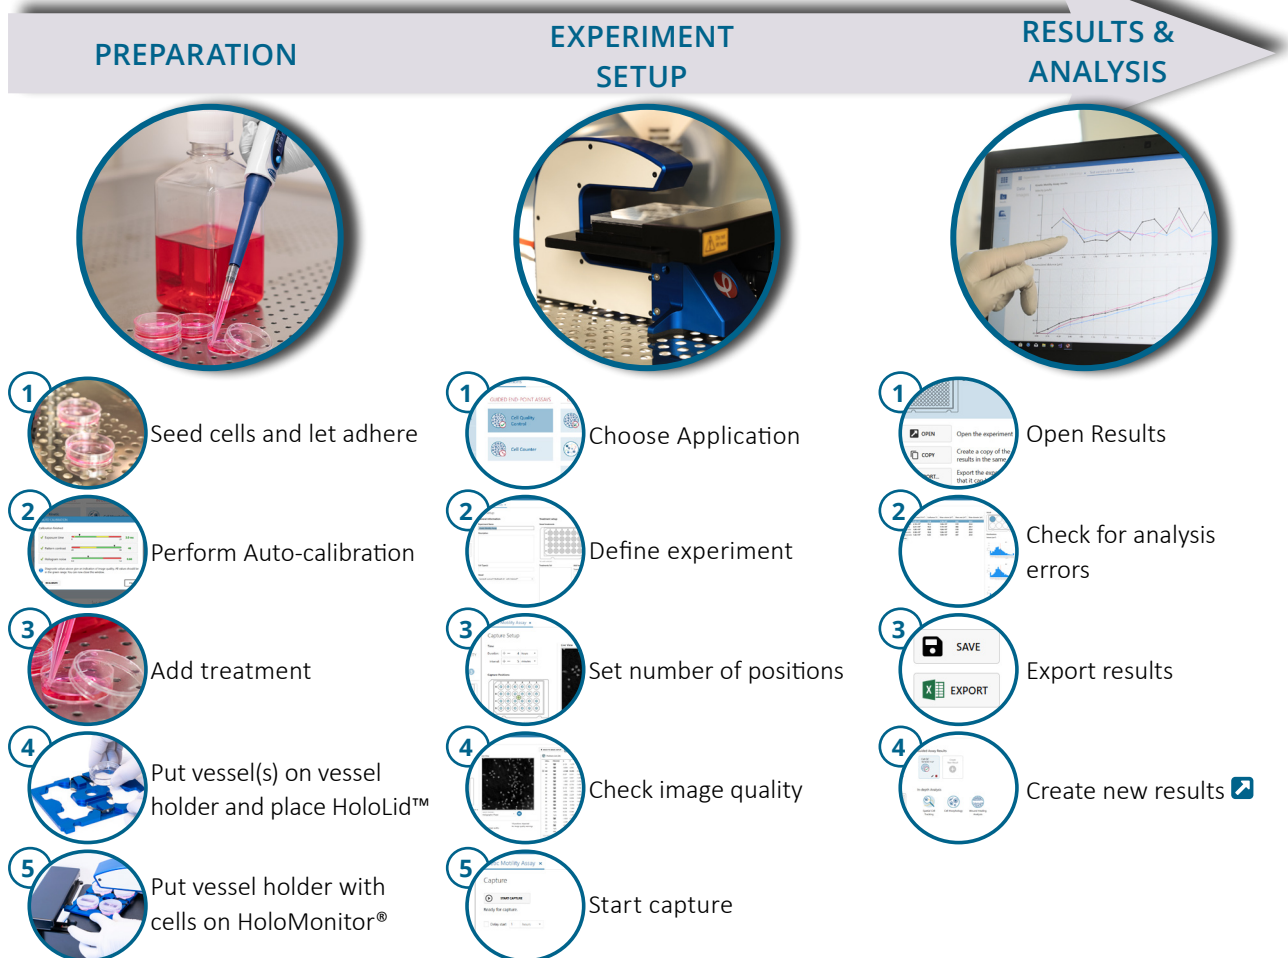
PREPARATION

EXPERIMENT SETUP

RESULTS & ANALYSIS

1 Seed cells and let adhere

2 Perform Auto-calibration

3 Add treatment

4 Put vessel(s) on vessel holder and place HoloLid™

5 Put vessel holder with cells on HoloMonitor®

1 Choose Application

2 Define experiment

3 Set number of positions

4 Check image quality

5 Start capture

1 Open Results

2 Check for analysis errors

3 Export results

SAVE

EXPORT

4 Create new results